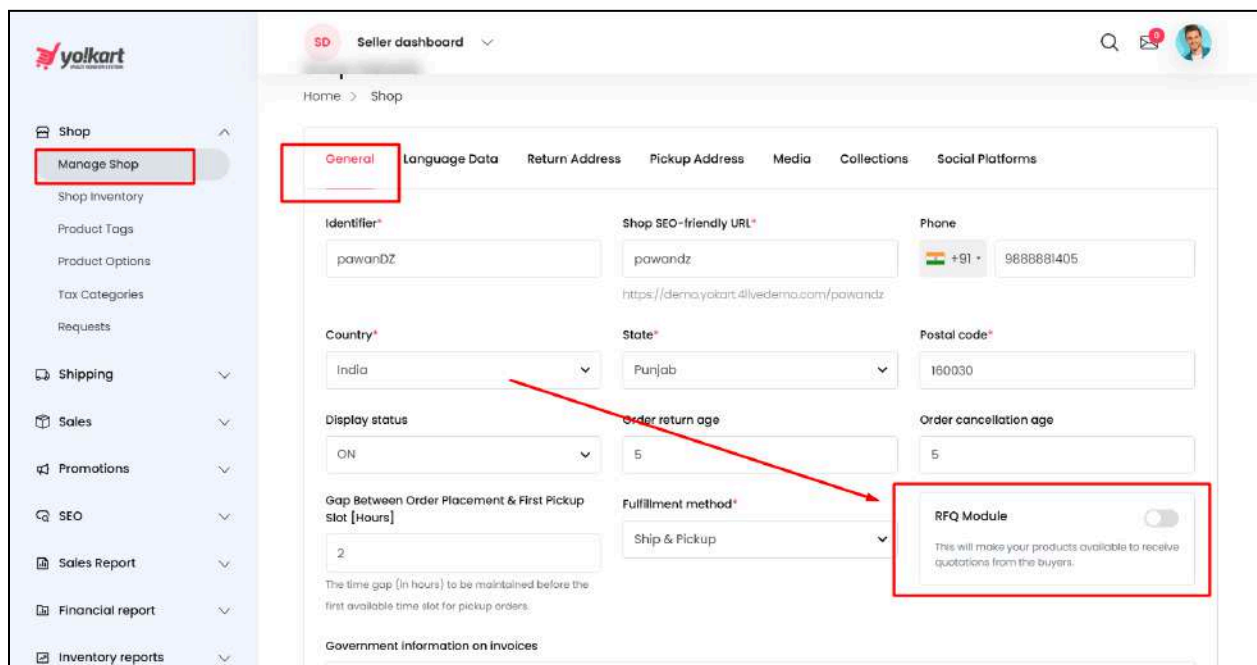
yokart

SD Seller dashboard

Home > Shop

Shop
Manage Shop
Shop Inventory
Product Tags
Product Options
Tax Categories
Requests

Shipping

Sales

Promotions

SEO

Sales Report

Financial report

Inventory reports

General Language Data Return Address Pickup Address Media Collections Social Platforms

Identifier*
pawanDZ

Shop SEO-friendly URL*
pawandz
https://demo.yokart.4livedemo.com/pawandz

Phone
+91 9888881405

Country*
India

State*
Punjab

Postal code*
160030

Display status
ON

Order return age
5

Order cancellation age
5

Gap Between Order Placement & First Pickup Slot [Hours]
2
The time gap (in hours) to be maintained before the first available time slot for pickup orders.

Fulfillment method*
Ship & Pickup

RFQ Module
This will make your products available to receive quotations from the buyers.

Government information on invoices